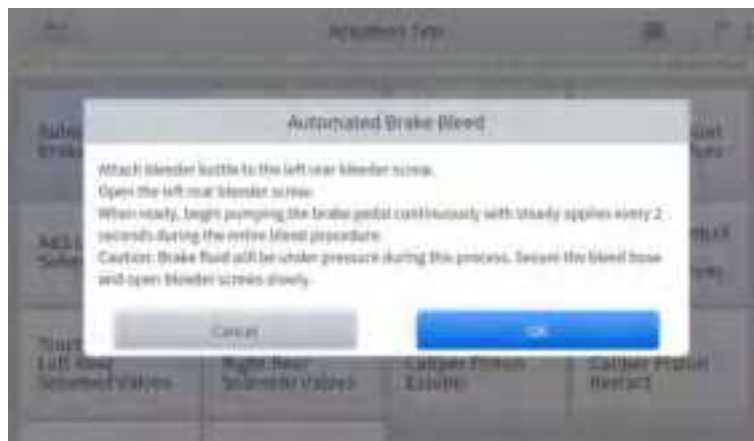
Adjustment Type

Autom
Brake

ABS
Solen

Start
Left Rear
Solenoid Valves

Right Rear
Solenoid Valves

Caliper Piston
Extend

Caliper Piston
Retract

Automated Brake Bleed

Attach bleeder bottle to the left rear bleeder screw.
Open the left rear bleeder screw.
When ready, begin pumping the brake pedal continuously with steady applies every 2 seconds during the entire bleed procedure.
Caution: Brake fluid will be under pressure during this process. Secure the bleed hose and open bleeder screws slowly.

Cancel

OK